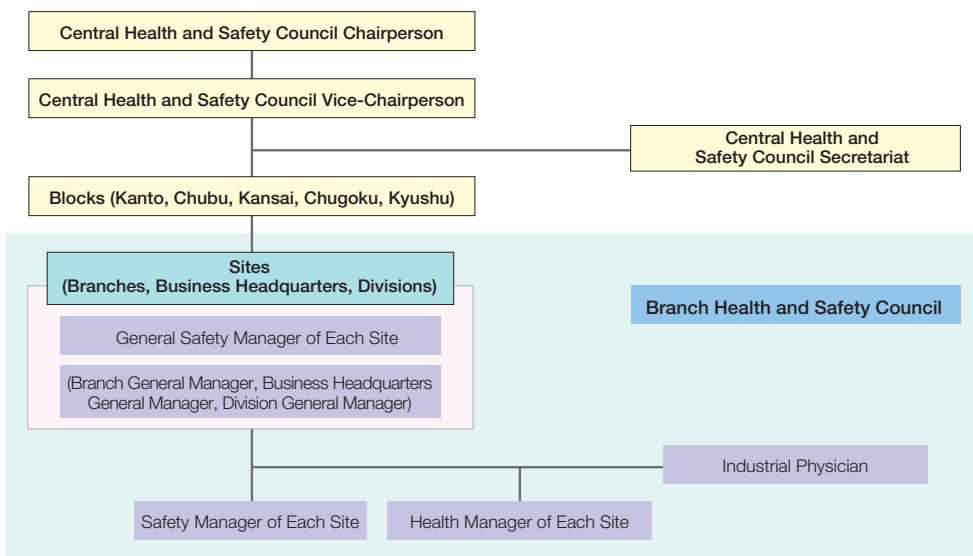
Central Health and Safety Council Chairperson

Central Health and Safety Council Vice-Chairperson

Central Health and Safety Council Secretariat

Blocks (Kanto, Chubu, Kansai, Chugoku, Kyushu)

Sites
(Branches, Business Headquarters, Divisions)

Branch Health and Safety Council

General Safety Manager of Each Site

(Branch General Manager, Business Headquarters General Manager, Division General Manager)

Industrial Physician

Safety Manager of Each Site

Health Manager of Each Site